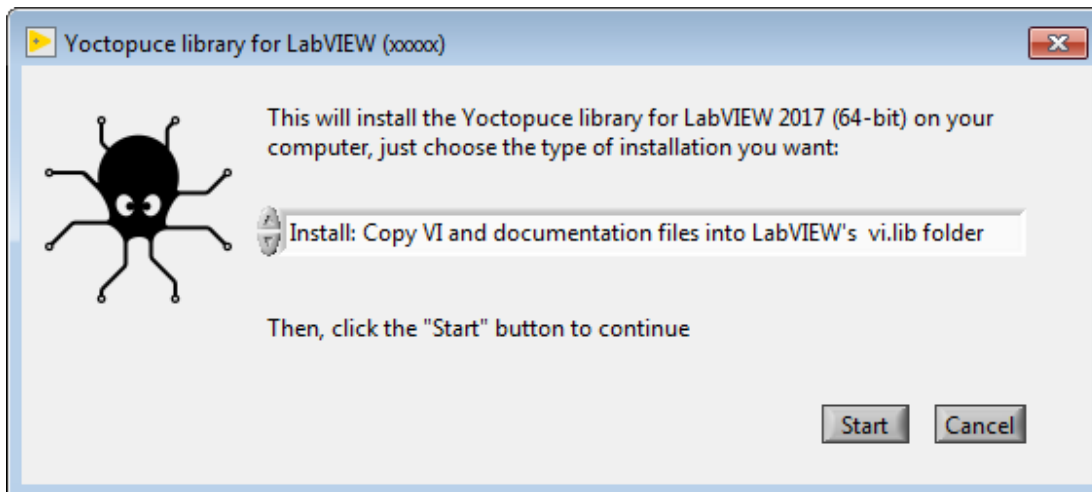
Yoctopuce library for LabVIEW (xxxxx)

This will install the Yoctopuce library for LabVIEW 2017 (64-bit) on your computer, just choose the type of installation you want:

Install: Copy VI and documentation files into LabVIEW's vi.lib folder

Then, click the "Start" button to continue

Start

Cancel